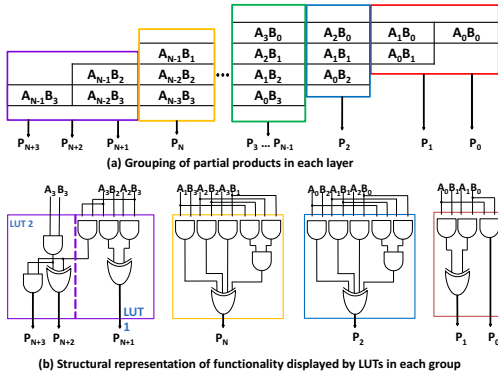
$A_3B_0$ $A_2B_0$ $A_1B_0$ $A_0B_0$

$A_{N-1}B_1$ $A_2B_1$ $A_1B_1$ $A_0B_1$

$A_{N-1}B_2$ $A_{N-2}B_2$ ••• $A_1B_2$ $A_0B_2$

$A_{N-1}B_3$ $A_{N-2}B_3$ $A_{N-3}B_3$ $A_0B_3$

$P_{N+3}$ $P_{N+2}$ $P_{N+1}$ $P_N$ $P_3 \dots P_{N-1}$ $P_2$ $P_1$ $P_0$

(a) Grouping of partial products in each layer

$A_3B_3$ $A_3B_2A_2B_3$ $A_3B_1A_2B_2A_1B_3$ $A_0B_2A_1B_1A_2B_0$ $A_0B_1A_1B_0$

LUT 2

LUT 1

$P_{N+3}$ $P_{N+2}$ $P_{N+1}$ $P_N$ $P_2$ $P_1$ $P_0$

(b) Structural representation of functionality displayed by LUTs in each group